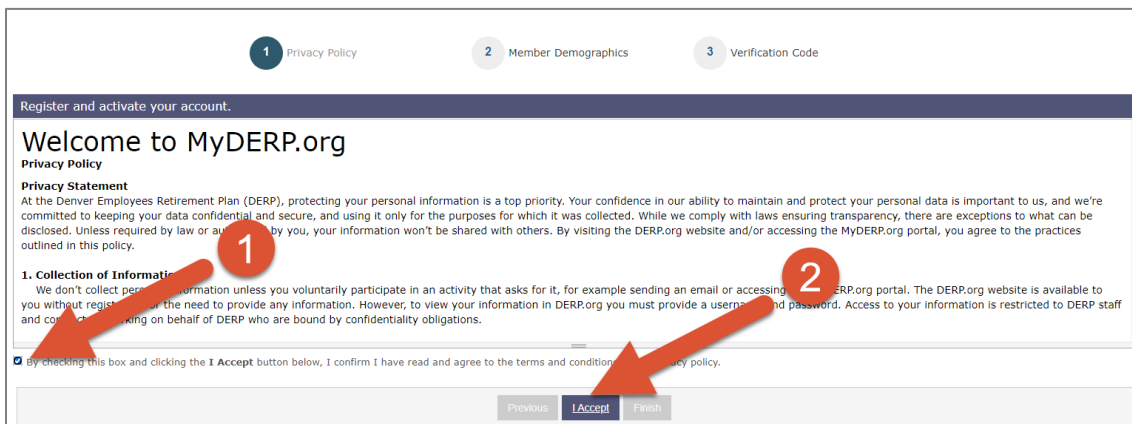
1 Privacy Policy
2 Member Demographics
3 Verification Code

Register and activate your account.

Welcome to MyDERP.org
Privacy Policy

Privacy Statement
At the Denver Employees Retirement Plan (DERP), protecting your personal information is a top priority. Your confidence in our ability to maintain and protect your personal data is important to us, and we're committed to keeping your data confidential and secure, and using it only for the purposes for which it was collected. While we comply with laws ensuring transparency, there are exceptions to what can be disclosed. Unless required by law or au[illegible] by you, your information won't be shared with others. By visiting the DERP.org website and/or accessing the MyDERP.org portal, you agree to the practices outlined in this policy.

1. Collection of Informatio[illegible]
We don't collect pers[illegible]formation unless you voluntarily participate in an activity that asks for it, for example sending an email or accessing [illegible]ERP.org portal. The DERP.org website is available to you without regist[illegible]or the need to provide any information. However, to view your information in DERP.org you must provide a userna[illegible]nd password. Access to your information is restricted to DERP staff and con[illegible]king on behalf of DERP who are bound by confidentiality obligations.

1
2

By checking this box and clicking the I Accept button below, I confirm I have read and agree to the terms and condition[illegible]acy policy.

Previous I Accept Finish